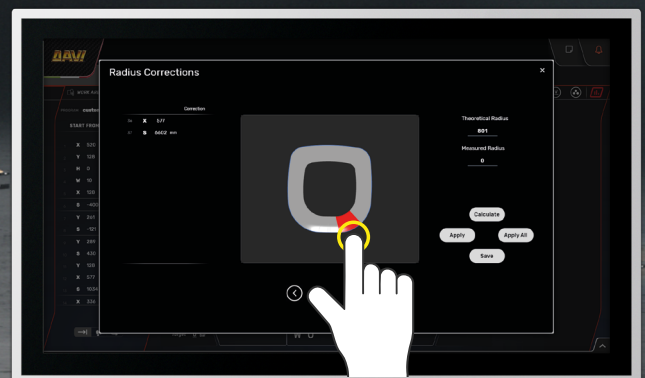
DAVI

Radius Corrections

×

Correction

X 577

S 8602 mm

Theoretical Radius

801

Measured Radius

0

Calculate

Apply

Apply All

Save

START FROM

X 520

Y 108

H 0

W 10

X 100

S -400

Y 241

S 121

Y 289

S 430

Y 120

X 577

S 1604

X 334